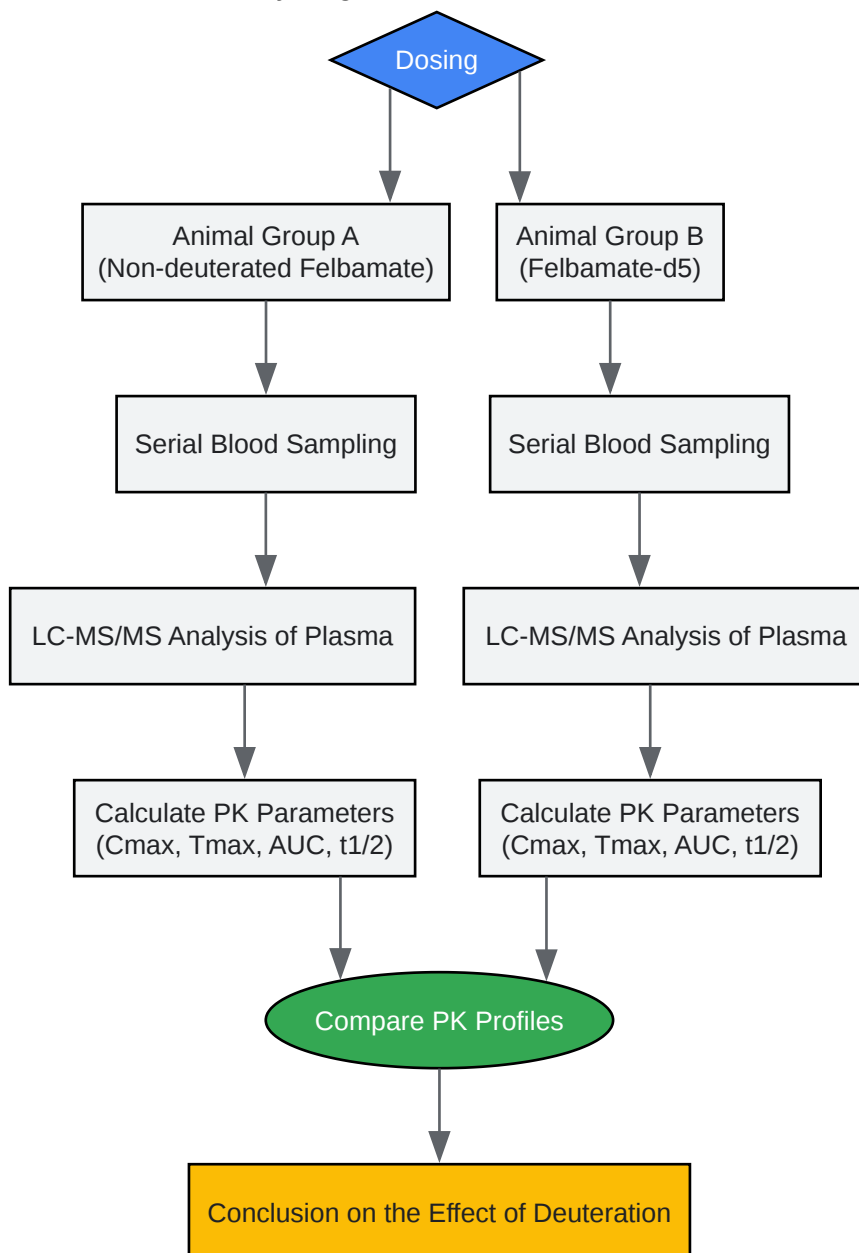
Dosing

Animal Group A
(Non-deuterated Felbamate)

Animal Group B
(Felbamate-d5)

Serial Blood Sampling

Serial Blood Sampling

LC-MS/MS Analysis of Plasma

LC-MS/MS Analysis of Plasma

Calculate PK Parameters
(Cmax, Tmax, AUC, t1/2)

Calculate PK Parameters
(Cmax, Tmax, AUC, t1/2)

Compare PK Profiles

Conclusion on the Effect of Deuteration